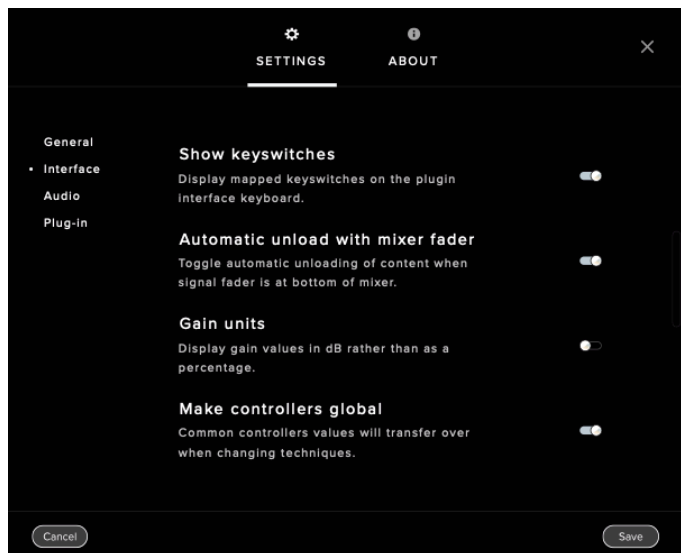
SETTINGS ABOUT

General
• Interface
Audio
Plug-in

Show keyswitches
Display mapped keyswitches on the plugin interface keyboard.

Automatic unload with mixer fader
Toggle automatic unloading of content when signal fader is at bottom of mixer.

Gain units
Display gain values in dB rather than as a percentage.

Make controllers global
Common controllers values will transfer over when changing techniques.

Cancel
Save